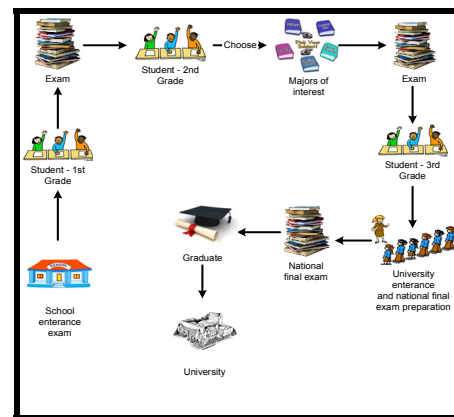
Exam

Student - 2nd Grade

Choose

Majors of interest

Exam

Student - 1st Grade

Student - 3rd Grade

Graduate

National final exam

University enterance and national final exam preparation

School enterance exam

University